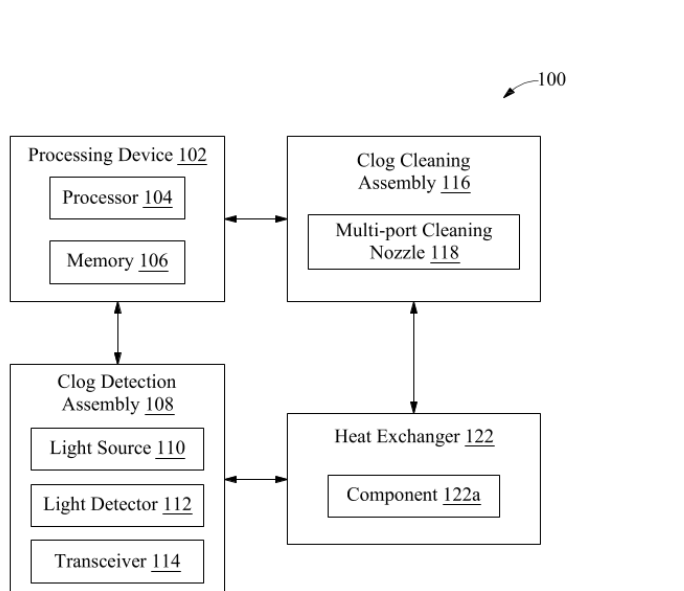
100

Processing Device 102

Processor 104

Memory 106

Clog Cleaning Assembly 116

Multi-port Cleaning Nozzle 118

Clog Detection Assembly 108

Light Source 110

Light Detector 112

Transceiver 114

Heat Exchanger 122

Component 122a